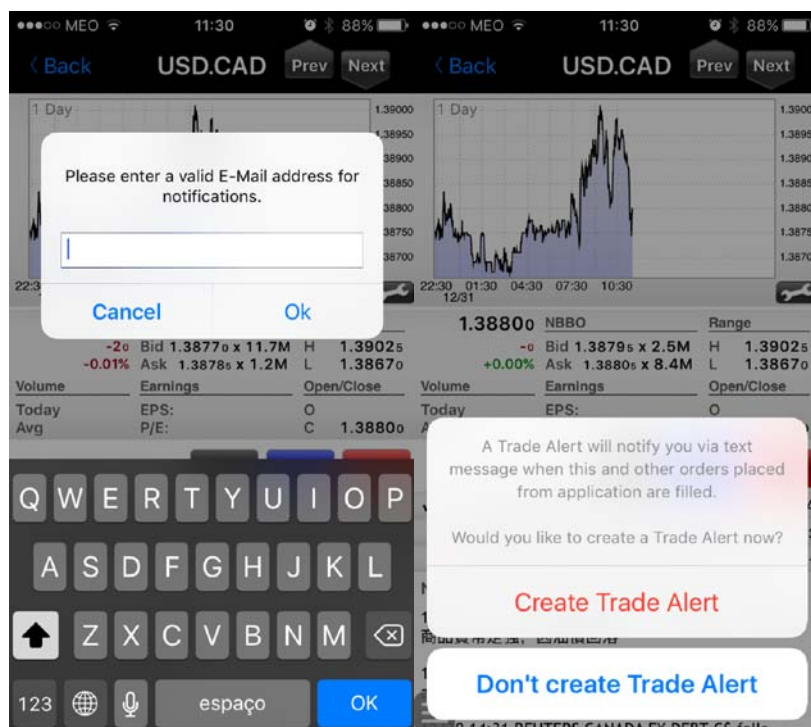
●●●○○ MEO 11:30 88%

‹ Back USD.CAD Prev Next

1 Day

1.39000
1.38950
38900
38850
38800
38750
38700

22:3

Please enter a valid E-Mail address for notifications.

Cancel Ok

-2₀ Bid 1.3877₀ x 11.7M H 1.3902₅
-0.01% Ask 1.3878₅ x 1.2M L 1.3867₀

Volume Earnings Open/Close
Today EPS: O
Avg P/E: C 1.3880₀

Q W E R T Y U I O P
A S D F G H J K L
Z X C V B N M
123 espaço OK

●●●○○ MEO 11:30 88%

‹ Back USD.CAD Prev Next

1 Day

1.3900
1.3895
1.3890
1.3885
1.3880
1.3875
1.3870

22:30 01:30 04:30 07:30 10:30
12/31

1.3880₀ NBBO Range
-₀ Bid 1.3879₅ x 2.5M H 1.3902₅
+0.00% Ask 1.3880₅ x 8.4M L 1.3867₀

Volume Earnings Open/Close
Today EPS: O

A Trade Alert will notify you via text message when this and other orders placed from application are filled.

Would you like to create a Trade Alert now?

Create Trade Alert

Don't create Trade Alert

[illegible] REUTERS CANADA FX DEBT C$ falls